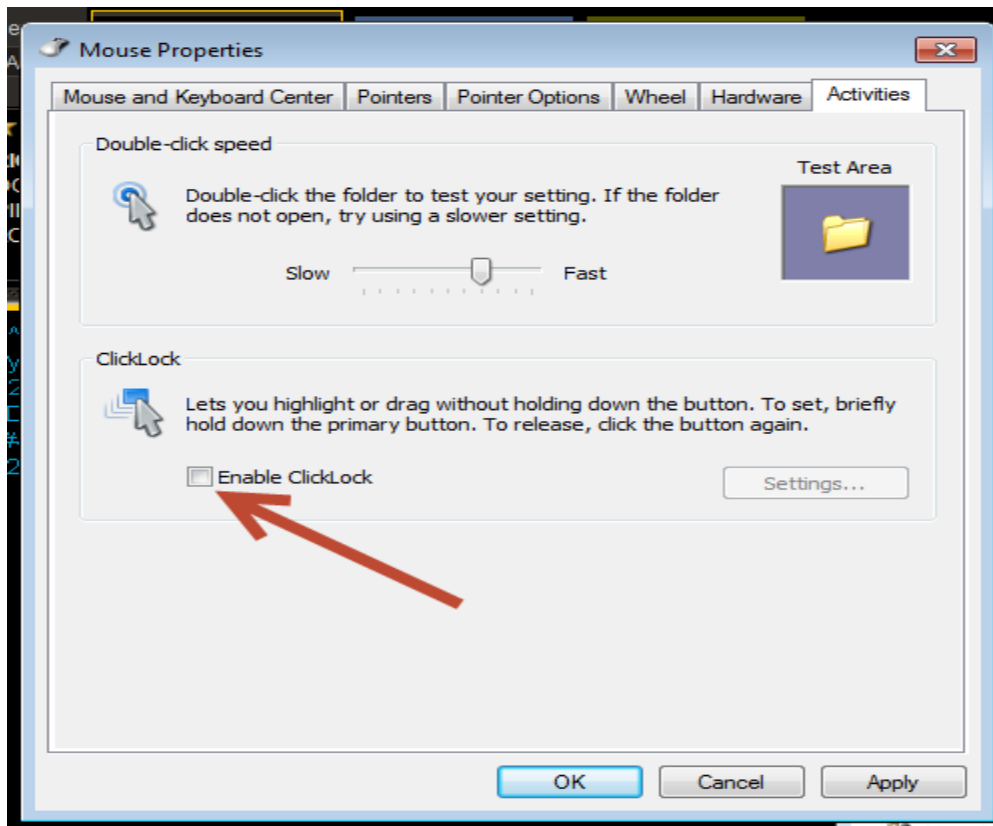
Mouse Properties

Mouse and Keyboard Center | Pointers | Pointer Options | Wheel | Hardware | Activities

Double-click speed

Double-click the folder to test your setting. If the folder does not open, try using a slower setting.

Test Area

Slow Fast

ClickLock

Lets you highlight or drag without holding down the button. To set, briefly hold down the primary button. To release, click the button again.

Enable ClickLock

Settings...

OK Cancel Apply